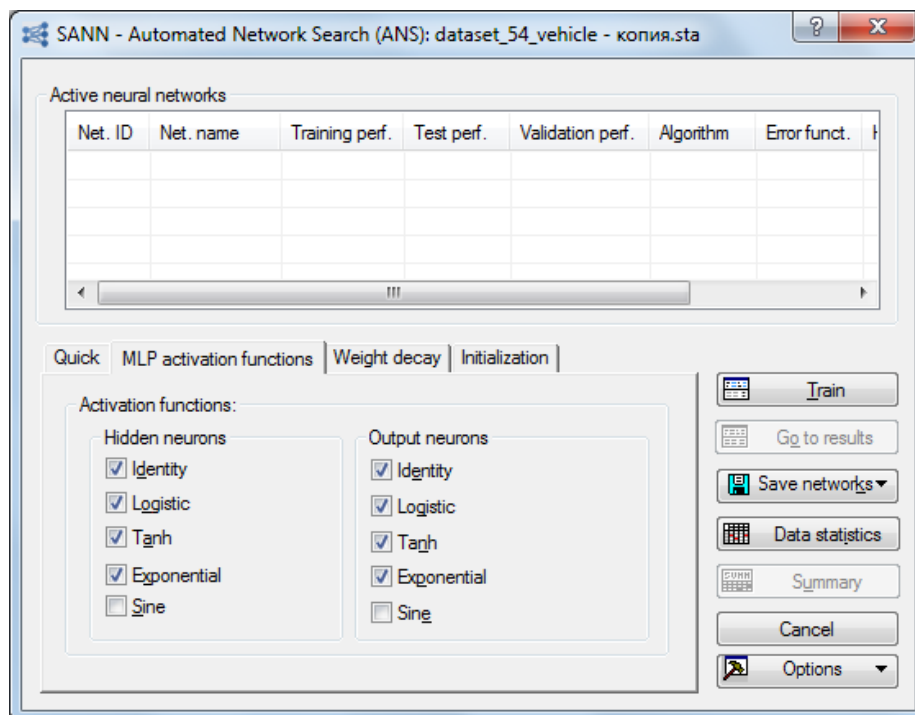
SANN - Automated Network Search (ANS): dataset_54_vehicle - копия.sta

Active neural networks

| Net. ID | Net. name | Training perf. | Test perf. | Validation perf. | Algorithm | Error funct. |
|---|---|---|---|---|---|---|

Quick | MLP activation functions | Weight decay | Initialization

Activation functions:

Hidden neurons
Identity
Logistic
Tanh
Exponential
Sine

Output neurons
Identity
Logistic
Tanh
Exponential
Sine

Train
Go to results
Save networks
Data statistics
Summary
Cancel
Options